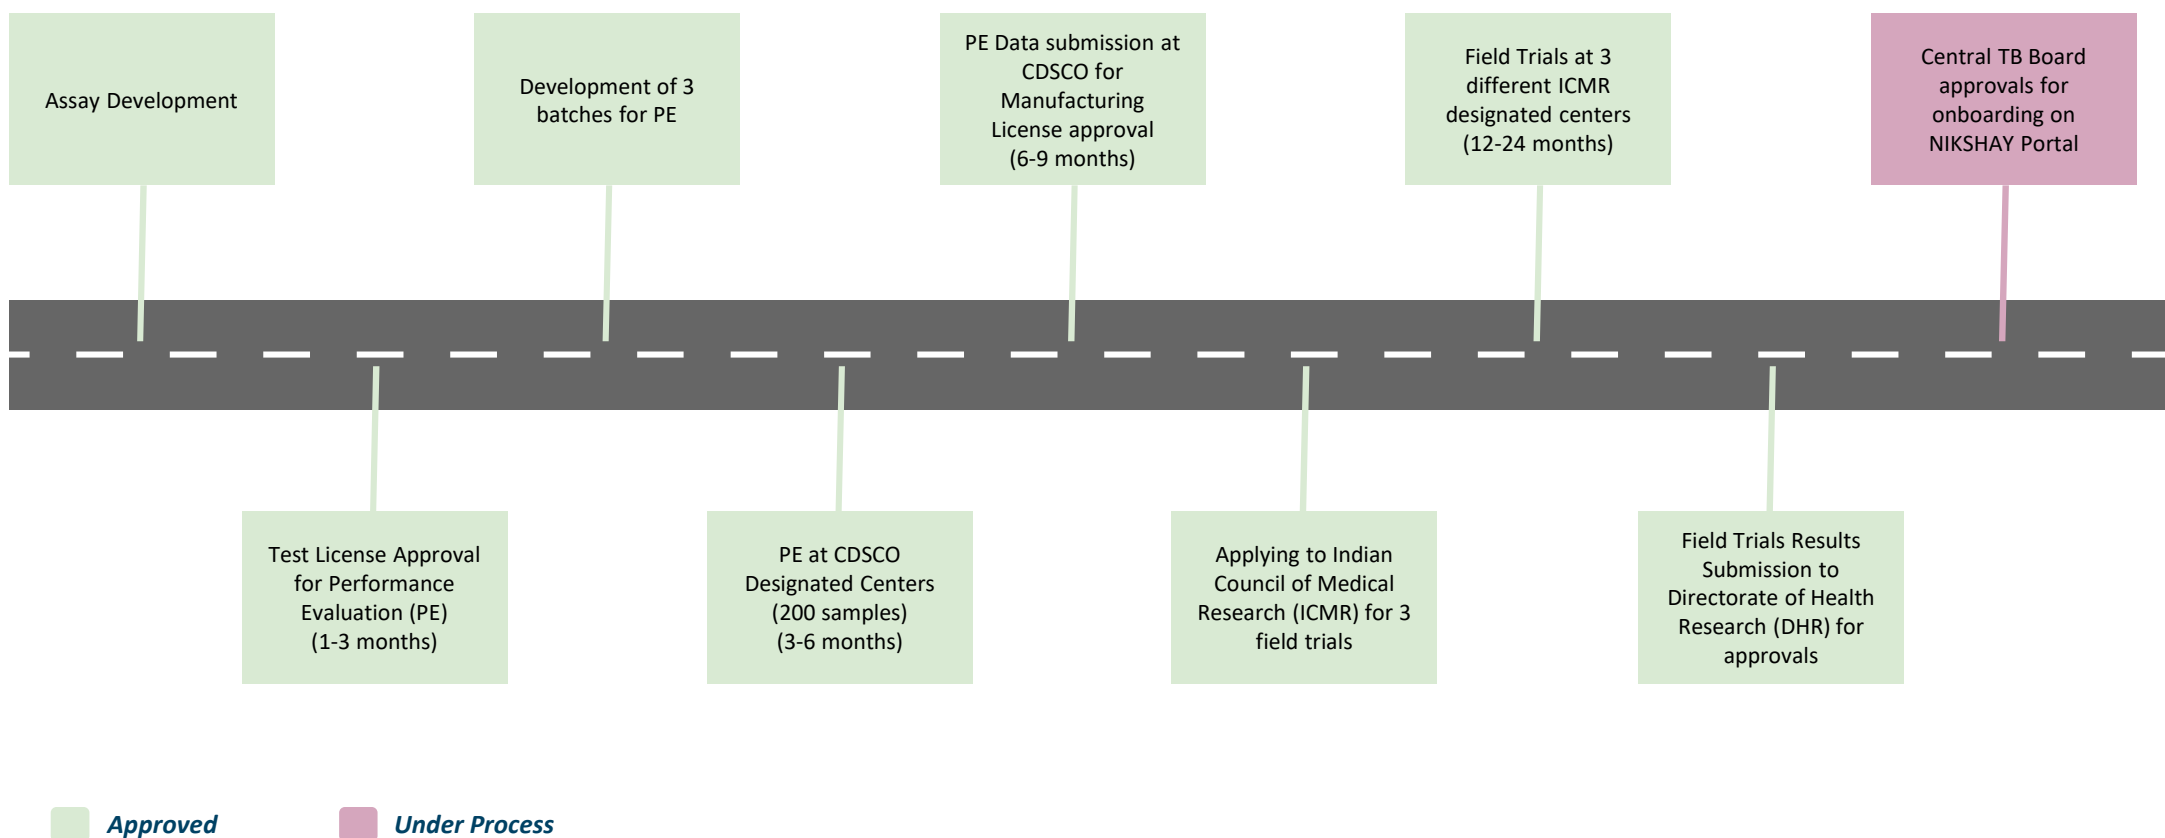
Assay Development

Test License Approval for Performance Evaluation (PE) (1-3 months)

Development of 3 batches for PE

PE at CDSCO Designated Centers (200 samples) (3-6 months)

PE Data submission at CDSCO for Manufacturing License approval (6-9 months)

Applying to Indian Council of Medical Research (ICMR) for 3 field trials

Field Trials at 3 different ICMR designated centers (12-24 months)

Field Trials Results Submission to Directorate of Health Research (DHR) for approvals

Central TB Board approvals for onboarding on NIKSHAY Portal

Approved

Under Process